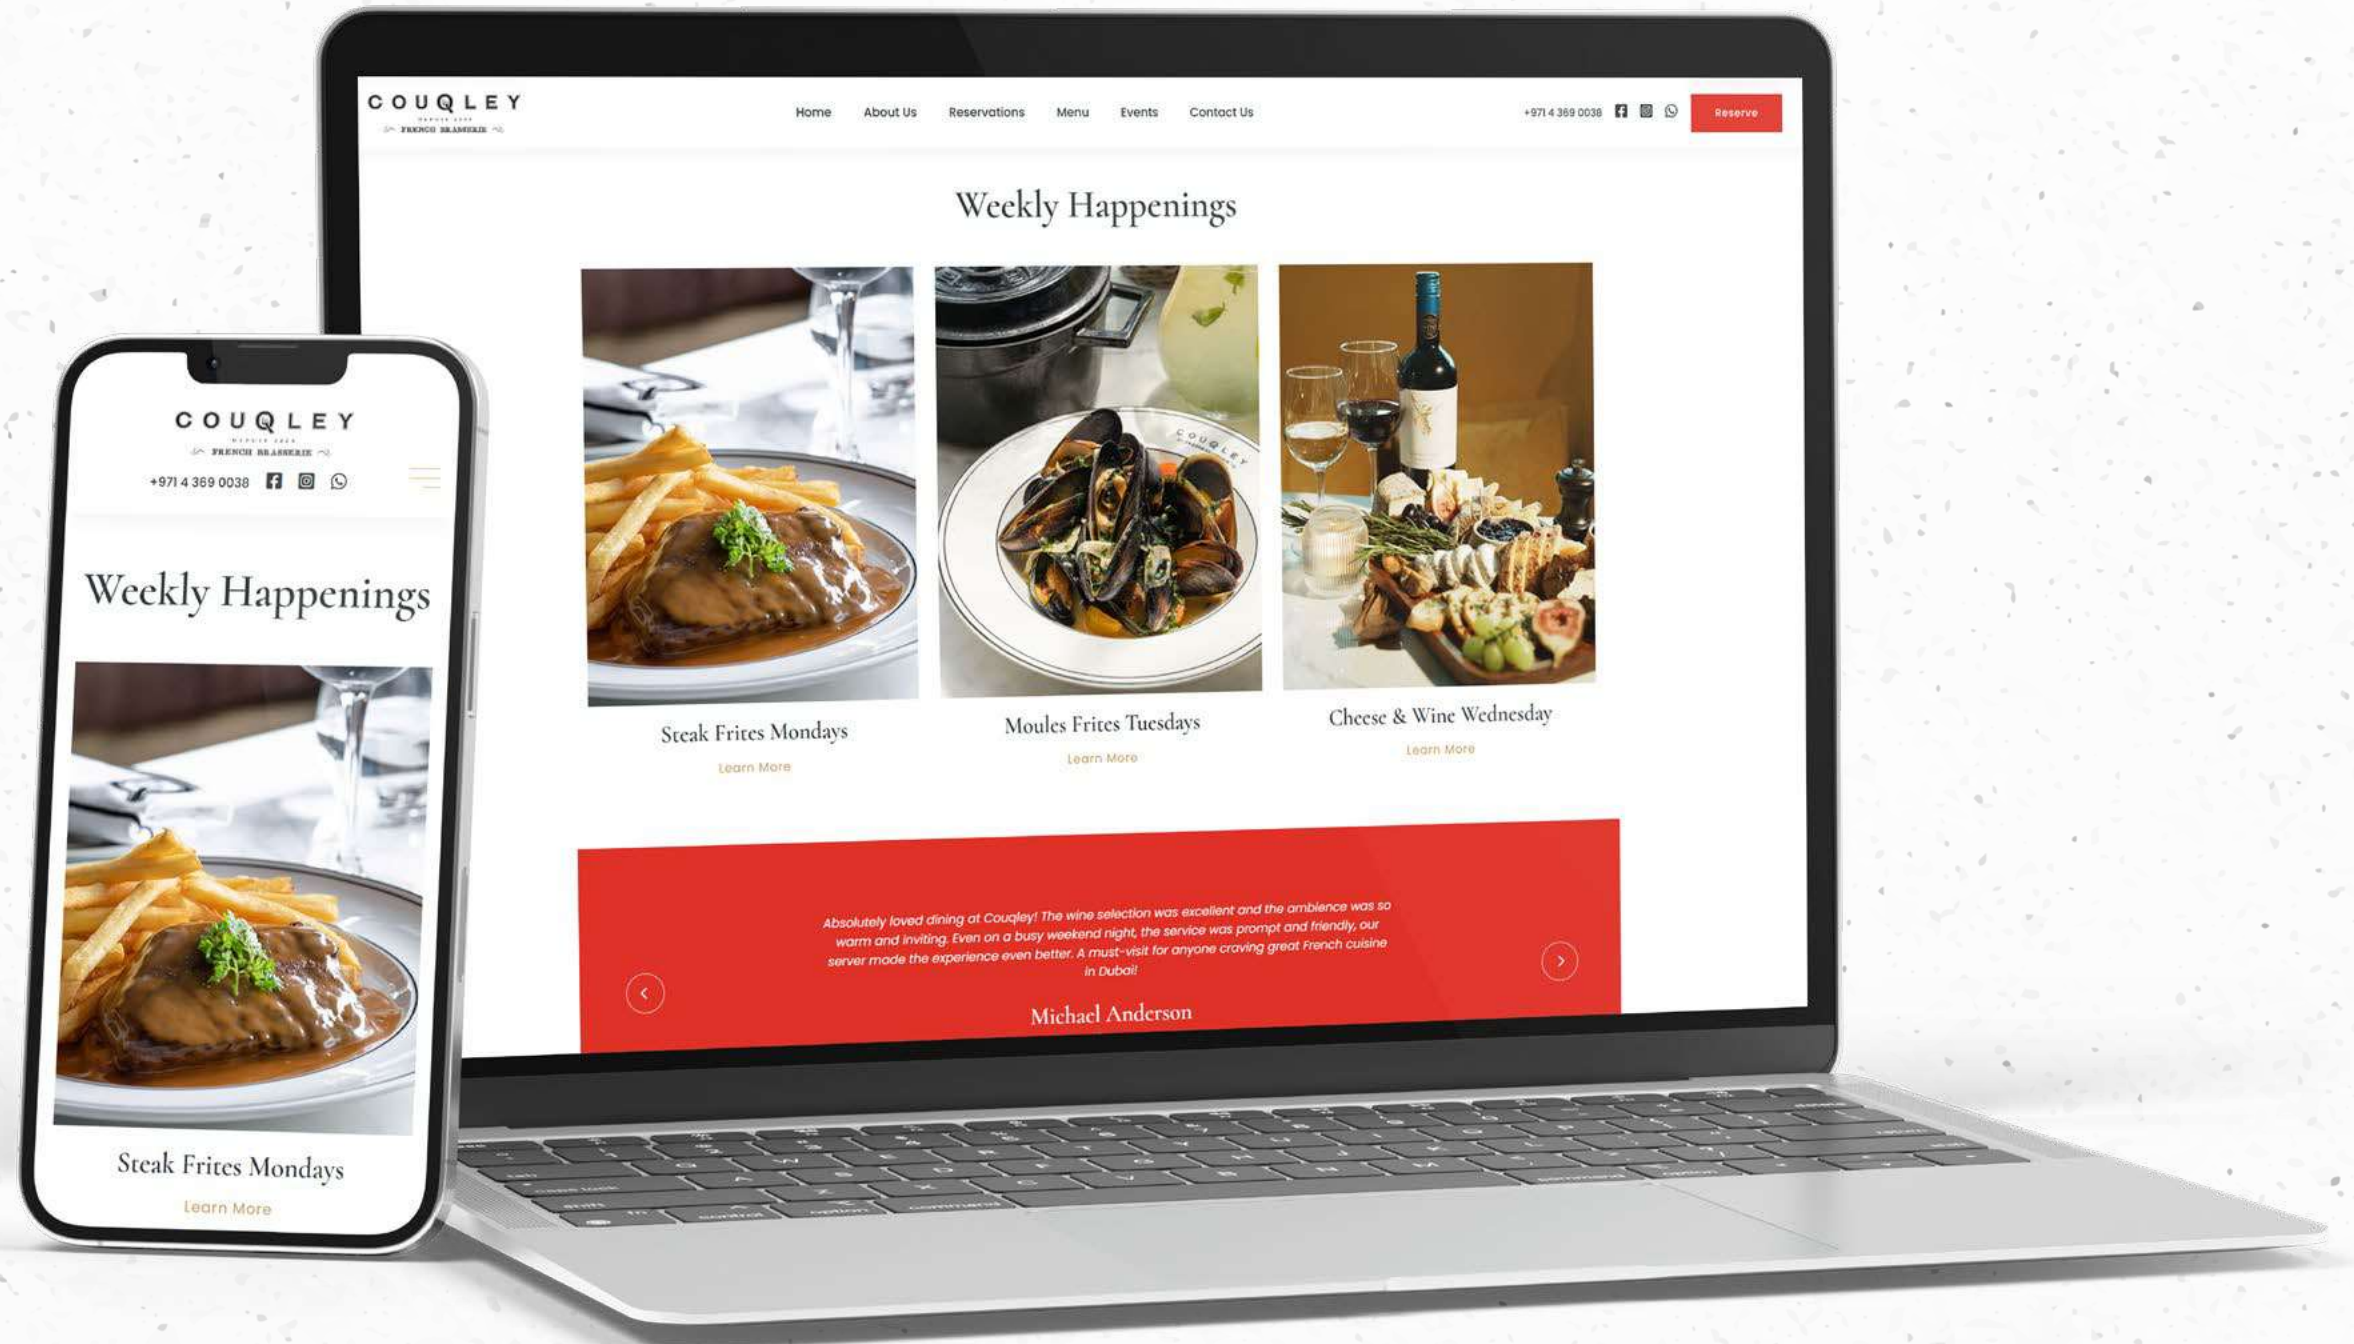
COUQLEY
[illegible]
FRENCH BRASSERIE

Home About Us Reservations Menu Events Contact Us

+971 4 369 0038

Reserve

Weekly Happenings

Steak Frites Mondays
Learn More

Moules Frites Tuesdays
Learn More

Cheese & Wine Wednesday
Learn More

Absolutely loved dining at Couqley! The wine selection was excellent and the ambience was so warm and inviting. Even on a busy weekend night, the service was prompt and friendly, our server made the experience even better. A must-visit for anyone craving great French cuisine in Dubai!

Michael Anderson

COUQLEY
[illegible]
FRENCH BRASSERIE

+971 4 369 0038

Weekly Happenings

Steak Frites Mondays
Learn More